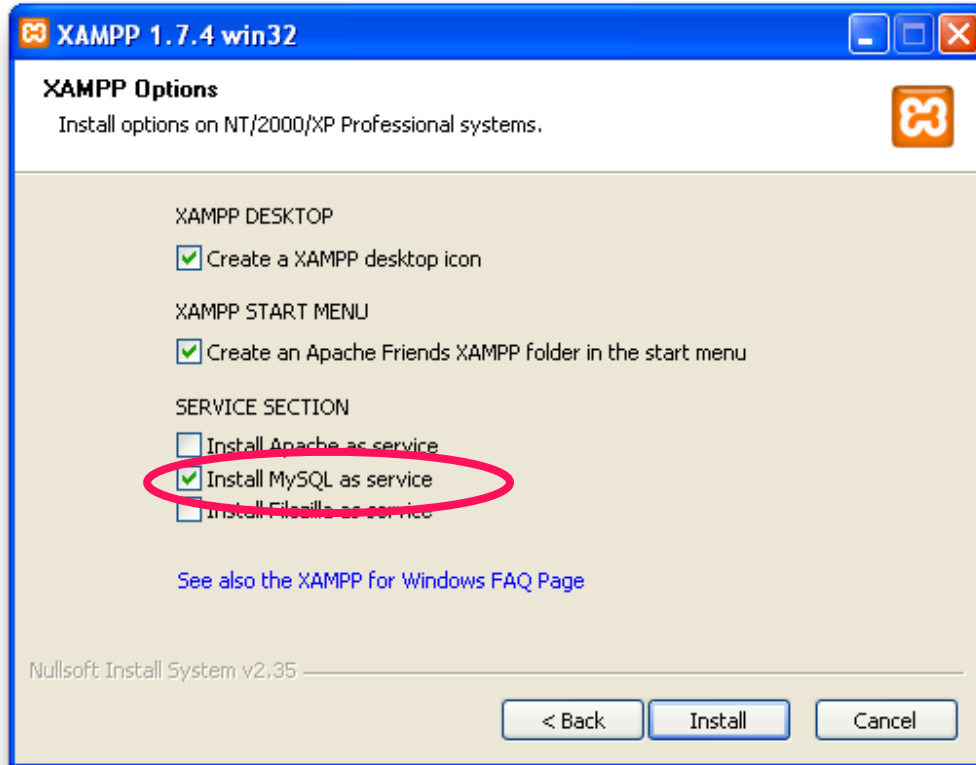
XAMPP 1.7.4 win32

XAMPP Options

Install options on NT/2000/XP Professional systems.

XAMPP DESKTOP

Create a XAMPP desktop icon

XAMPP START MENU

Create an Apache Friends XAMPP folder in the start menu

SERVICE SECTION

Install Apache as service

Install MySQL as service

Install Filezilla as service

See also the XAMPP for Windows FAQ Page

Nullsoft Install System v2.35

< Back

Install

Cancel